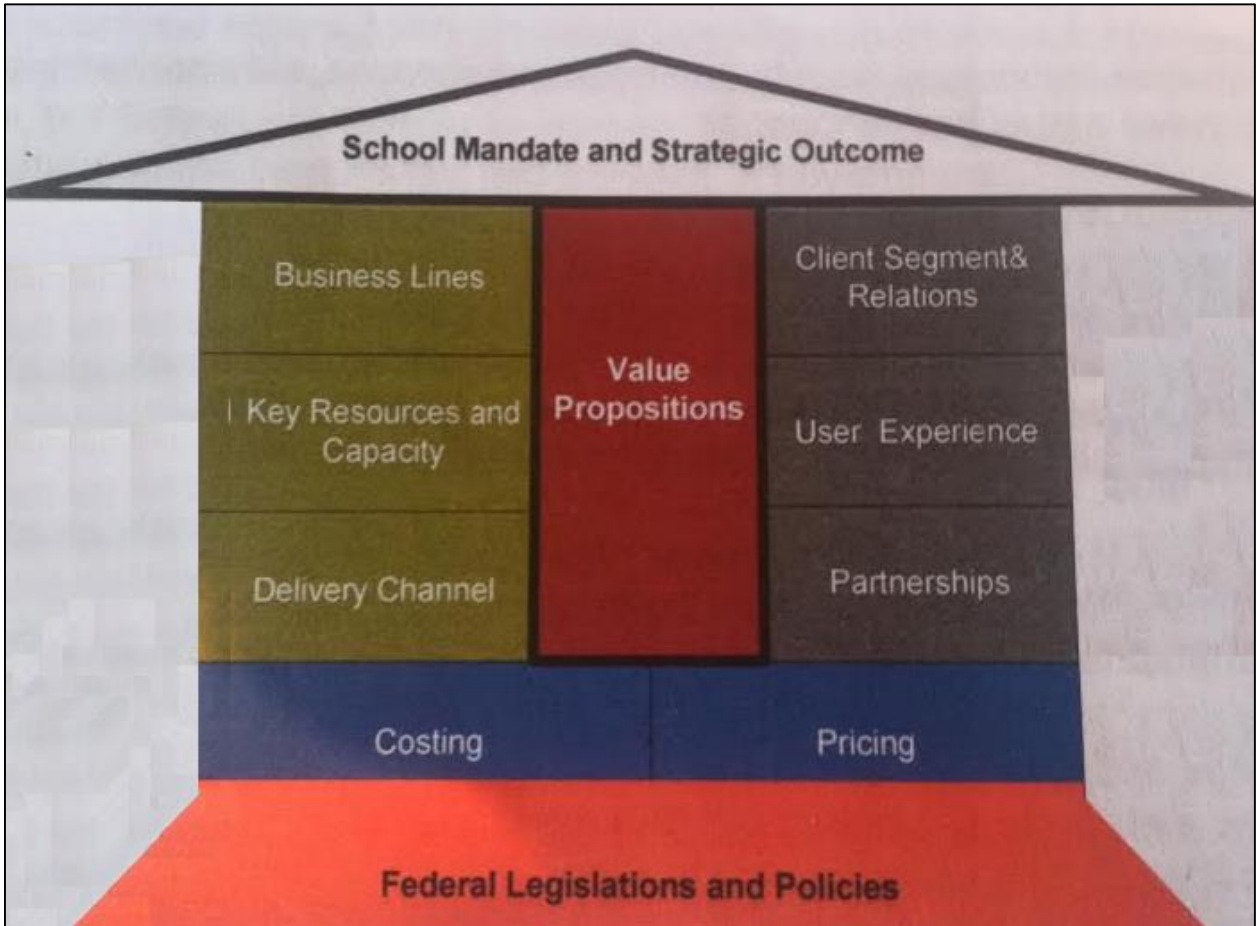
School Mandate and Strategic Outcome

Business Lines

Key Resources and Capacity

Delivery Channel

Value Propositions

Client Segment& Relations

User Experience

Partnerships

Costing

Pricing

Federal Legislations and Policies